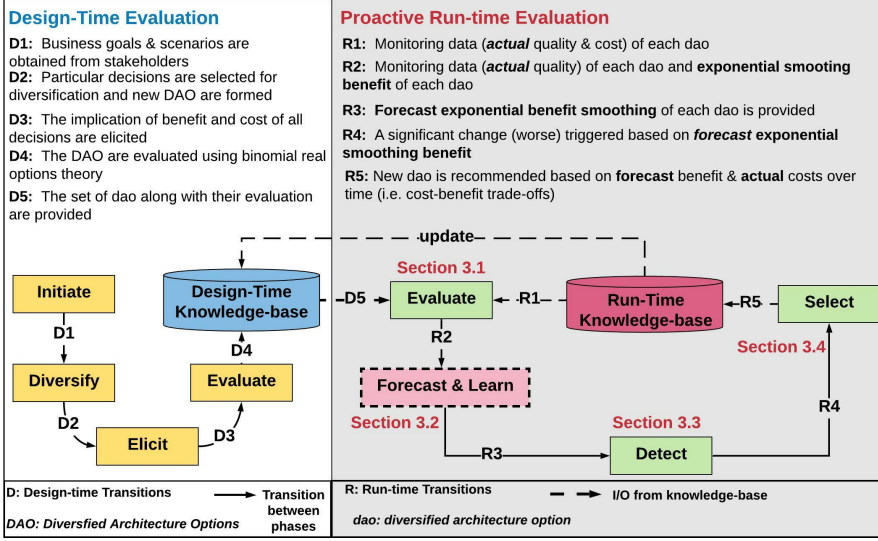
Design-Time Evaluation

D1: Business goals & scenarios are obtained from stakeholders

D2: Particular decisions are selected for diversification and new DAO are formed

D3: The implication of benefit and cost of all decisions are elicited

D4: The DAO are evaluated using binomial real options theory

D5: The set of dao along with their evaluation are provided

Proactive Run-time Evaluation

R1: Monitoring data (*actual* quality & cost) of each dao

R2: Monitoring data (*actual* quality) of each dao and **exponential smooting benefit** of each dao

R3: **Forecast exponential benefit smoothing** of each dao is provided

R4: A significant change (worse) triggered based on ***forecast* exponential smoothing benefit**

R5: New dao is recommended based on **forecast** benefit & **actual** costs over time (i.e. cost-benefit trade-offs)

update

Initiate

D1

Diversify

D2

Elicit

D3

Evaluate

D4

Design-Time Knowledge-base

D5

Section 3.1

Evaluate

R1

Run-Time Knowledge-base

R5

Select

R2

Section 3.4

Forecast & Learn

Section 3.2

R3

Section 3.3

Detect

R4

D: Design-time Transitions

Transition between phases

DAO: Diversfied Architecture Options

R: Run-time Transitions

I/O from knowledge-base

dao: diversified architecture option